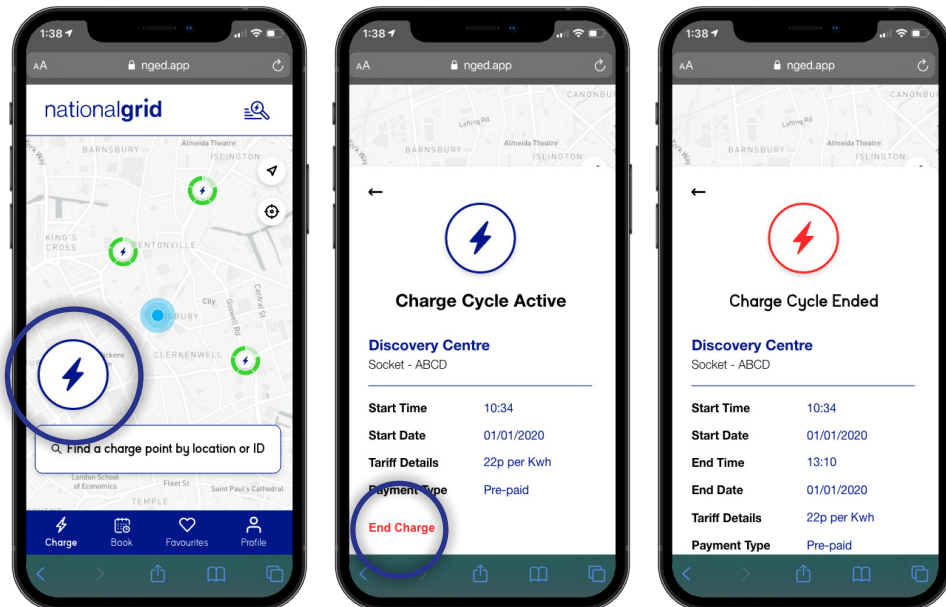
1:38
AA nged.app

nationalgrid

BARNSBURY
Almeida Theatre
ISLINGTON
KING'S CROSS
PENTONVILLE
City
Goswell Rd
Central St
BURY
CLERKENWELL
Perkens

Find a charge point by location or ID

London School of Economics
Fleet St
TEMPLE
Saint Paul's Cathedral

Charge
Book
Favourites
Profile

1:38
AA nged.app

CANONBU
Lofting Rd
BARNSBURY
Almeida Theatre
ISLINGTON
York Way

←

Charge Cycle Active

Discovery Centre
Socket - ABCD

| | |
|---|---|
| Start Time | 10:34 |
| Start Date | 01/01/2020 |
| Tariff Details | 22p per Kwh |
| Payment Type | Pre-paid |

End Charge

1:38
AA nged.app

CANONBU
Lofting Rd
BARNSBURY
Almeida Theatre
ISLINGTON
York Way

←

Charge Cycle Ended

Discovery Centre
Socket - ABCD

| | |
|---|---|
| Start Time | 10:34 |
| Start Date | 01/01/2020 |
| End Time | 13:10 |
| End Date | 01/01/2020 |
| Tariff Details | 22p per Kwh |
| Payment Type | Pre-paid |